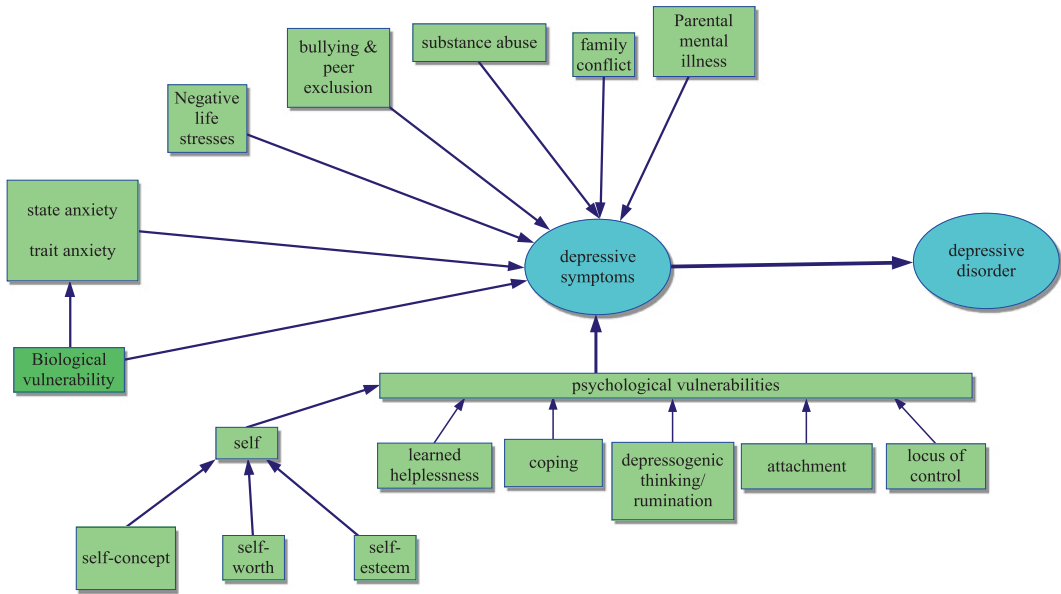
bullying & peer exclusion

substance abuse

family conflict

Parental mental illness

Negative life stresses

state anxiety

trait anxiety

depressive symptoms

depressive disorder

Biological vulnerability

psychological vulnerabilities

self

learned helplessness

coping

depressogenic thinking/ rumination

attachment

locus of control

self-concept

self-worth

self-esteem